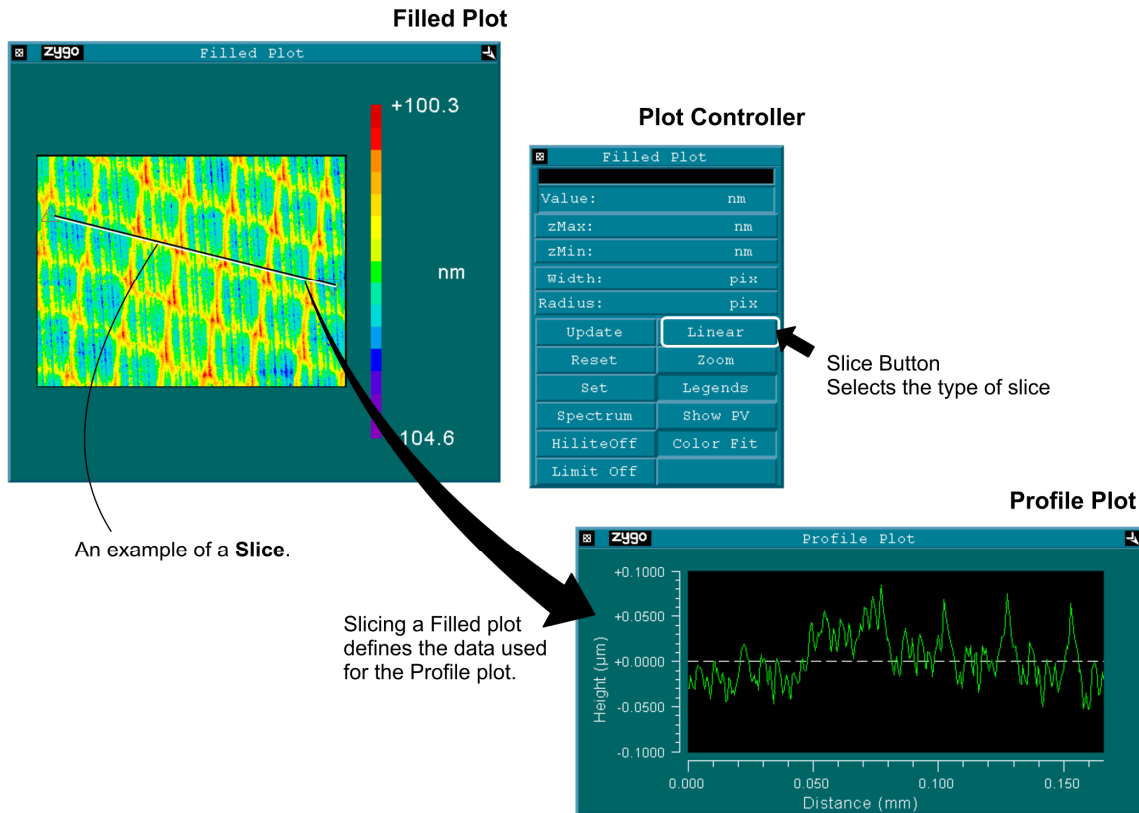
Filled Plot

zygo Filled Plot

+100.3

nm

104.6

An example of a **Slice**.

Plot Controller

Filled Plot

Value: nm

zMax: nm

zMin: nm

Width: pix

Radius: pix

Update | Linear

Reset | Zoom

Set | Legends

Spectrum | Show PV

HiliteOff | Color Fit

Limit Off

Slice Button
Selects the type of slice

Profile Plot

zygo Profile Plot

+0.1000
+0.0500
+0.0000
-0.0500
-0.1000

Height (µm)

0.000 0.050 0.100 0.150

Distance (mm)

Slicing a Filled plot defines the data used for the Profile plot.